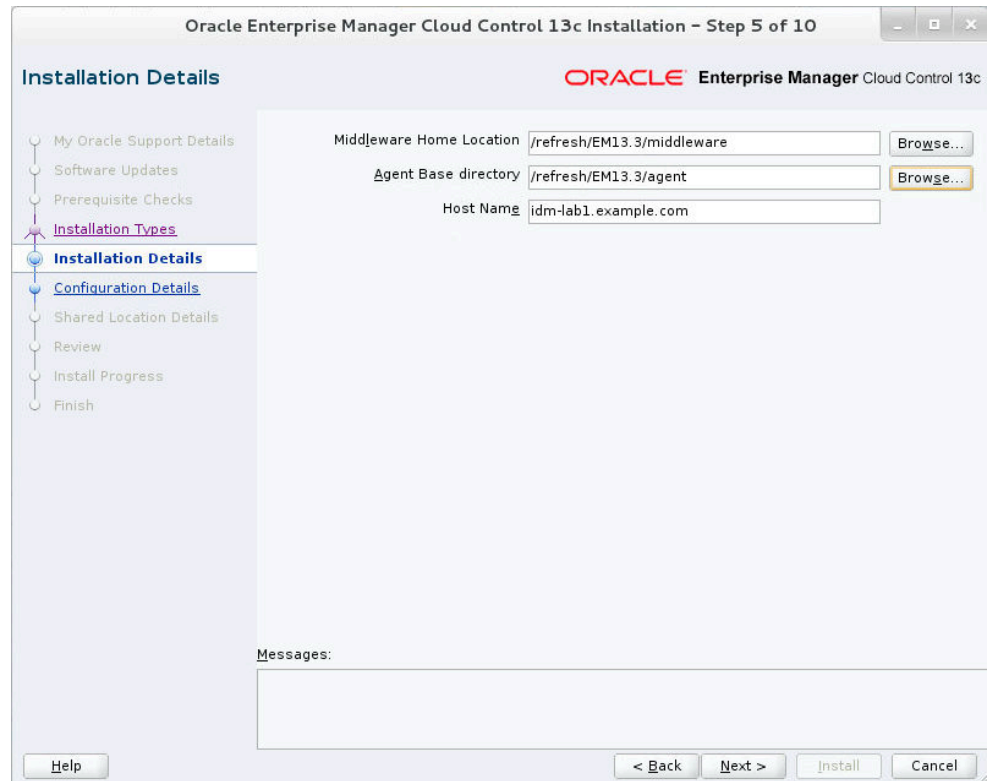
Oracle Enterprise Manager Cloud Control 13c Installation - Step 5 of 10

Installation Details

ORACLE Enterprise Manager Cloud Control 13c

My Oracle Support Details
Software Updates
Prerequisite Checks
Installation Types
Installation Details
Configuration Details
Shared Location Details
Review
Install Progress
Finish

Middleware Home Location /refresh/EM13.3/middleware Browse...
Agent Base directory /refresh/EM13.3/agent Browse...
Host Name idm-lab1.example.com

Messages:

Help

< Back Next > Install Cancel